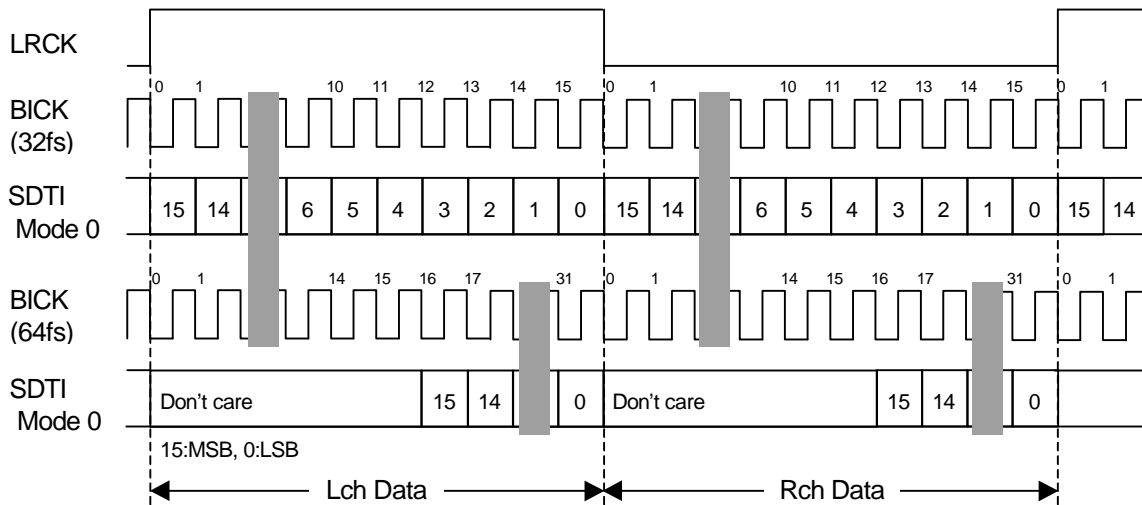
LRCK

BICK (32fs)

0 1 10 11 12 13 14 15 0 1 10 11 12 13 14 15 0 1

SDTI Mode 0

15 14 6 5 4 3 2 1 0 15 14 6 5 4 3 2 1 0 15 14

BICK (64fs)

0 1 14 15 16 17 31 0 1 14 15 16 17 31 0 1

SDTI Mode 0

Don't care 15 14 0 Don't care 15 14 0

15:MSB, 0:LSB

Lch Data

Rch Data